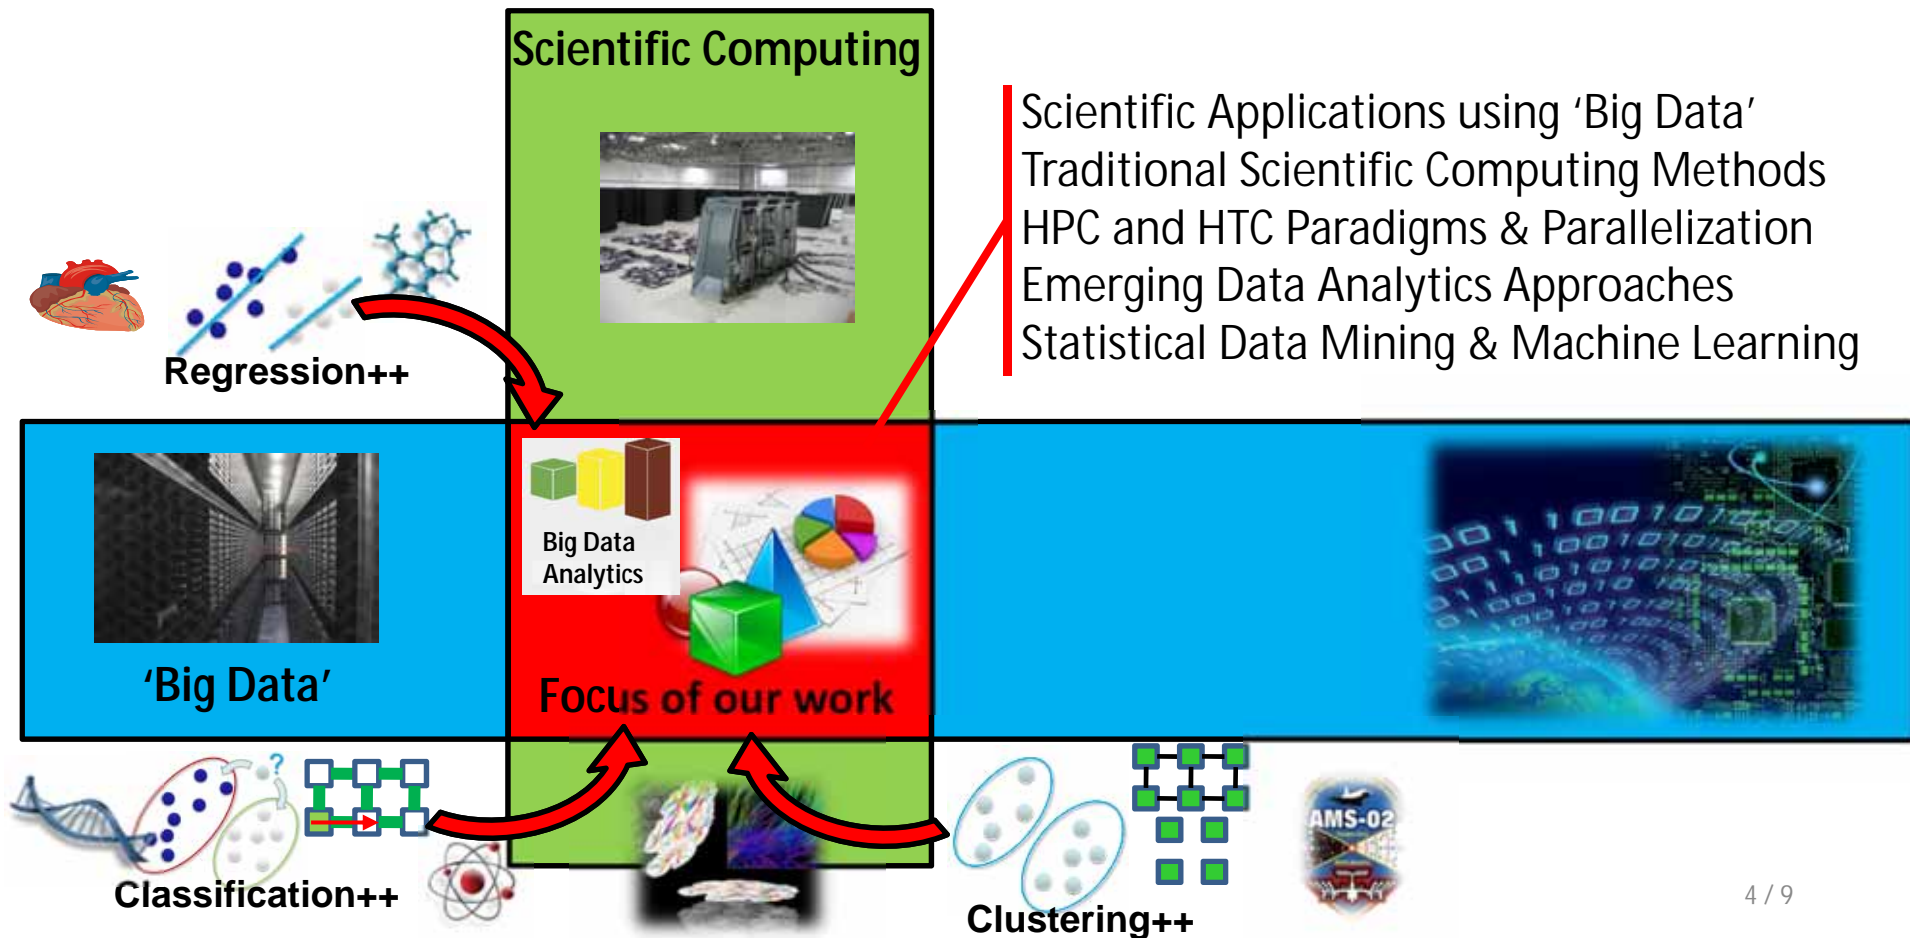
Scientific Computing

Scientific Applications using 'Big Data'
Traditional Scientific Computing Methods
HPC and HTC Paradigms & Parallelization
Emerging Data Analytics Approaches
Statistical Data Mining & Machine Learning

Regression++

'Big Data'

Big Data Analytics

Focus of our work

Classification++

Clustering++

AMS-02

4 / 9